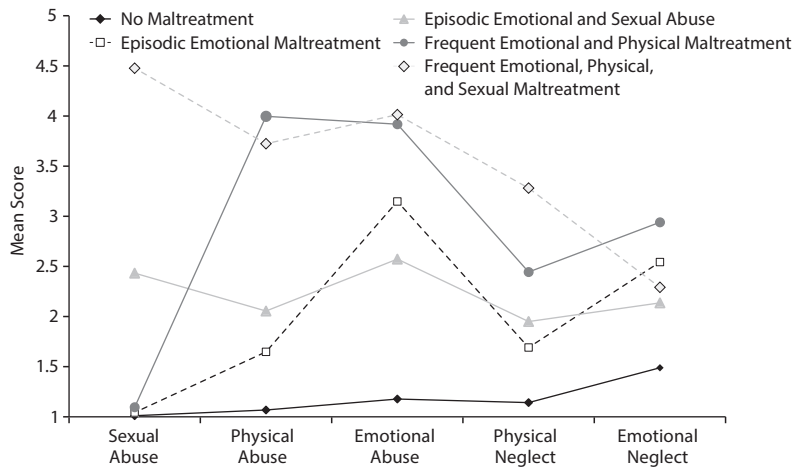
No Maltreatment
Episodic Emotional Maltreatment
Episodic Emotional and Sexual Abuse
Frequent Emotional and Physical Maltreatment
Frequent Emotional, Physical, and Sexual Maltreatment

Mean Score

5
4.5
4
3.5
3
2.5
2
1.5
1

Sexual Abuse
Physical Abuse
Emotional Abuse
Physical Neglect
Emotional Neglect